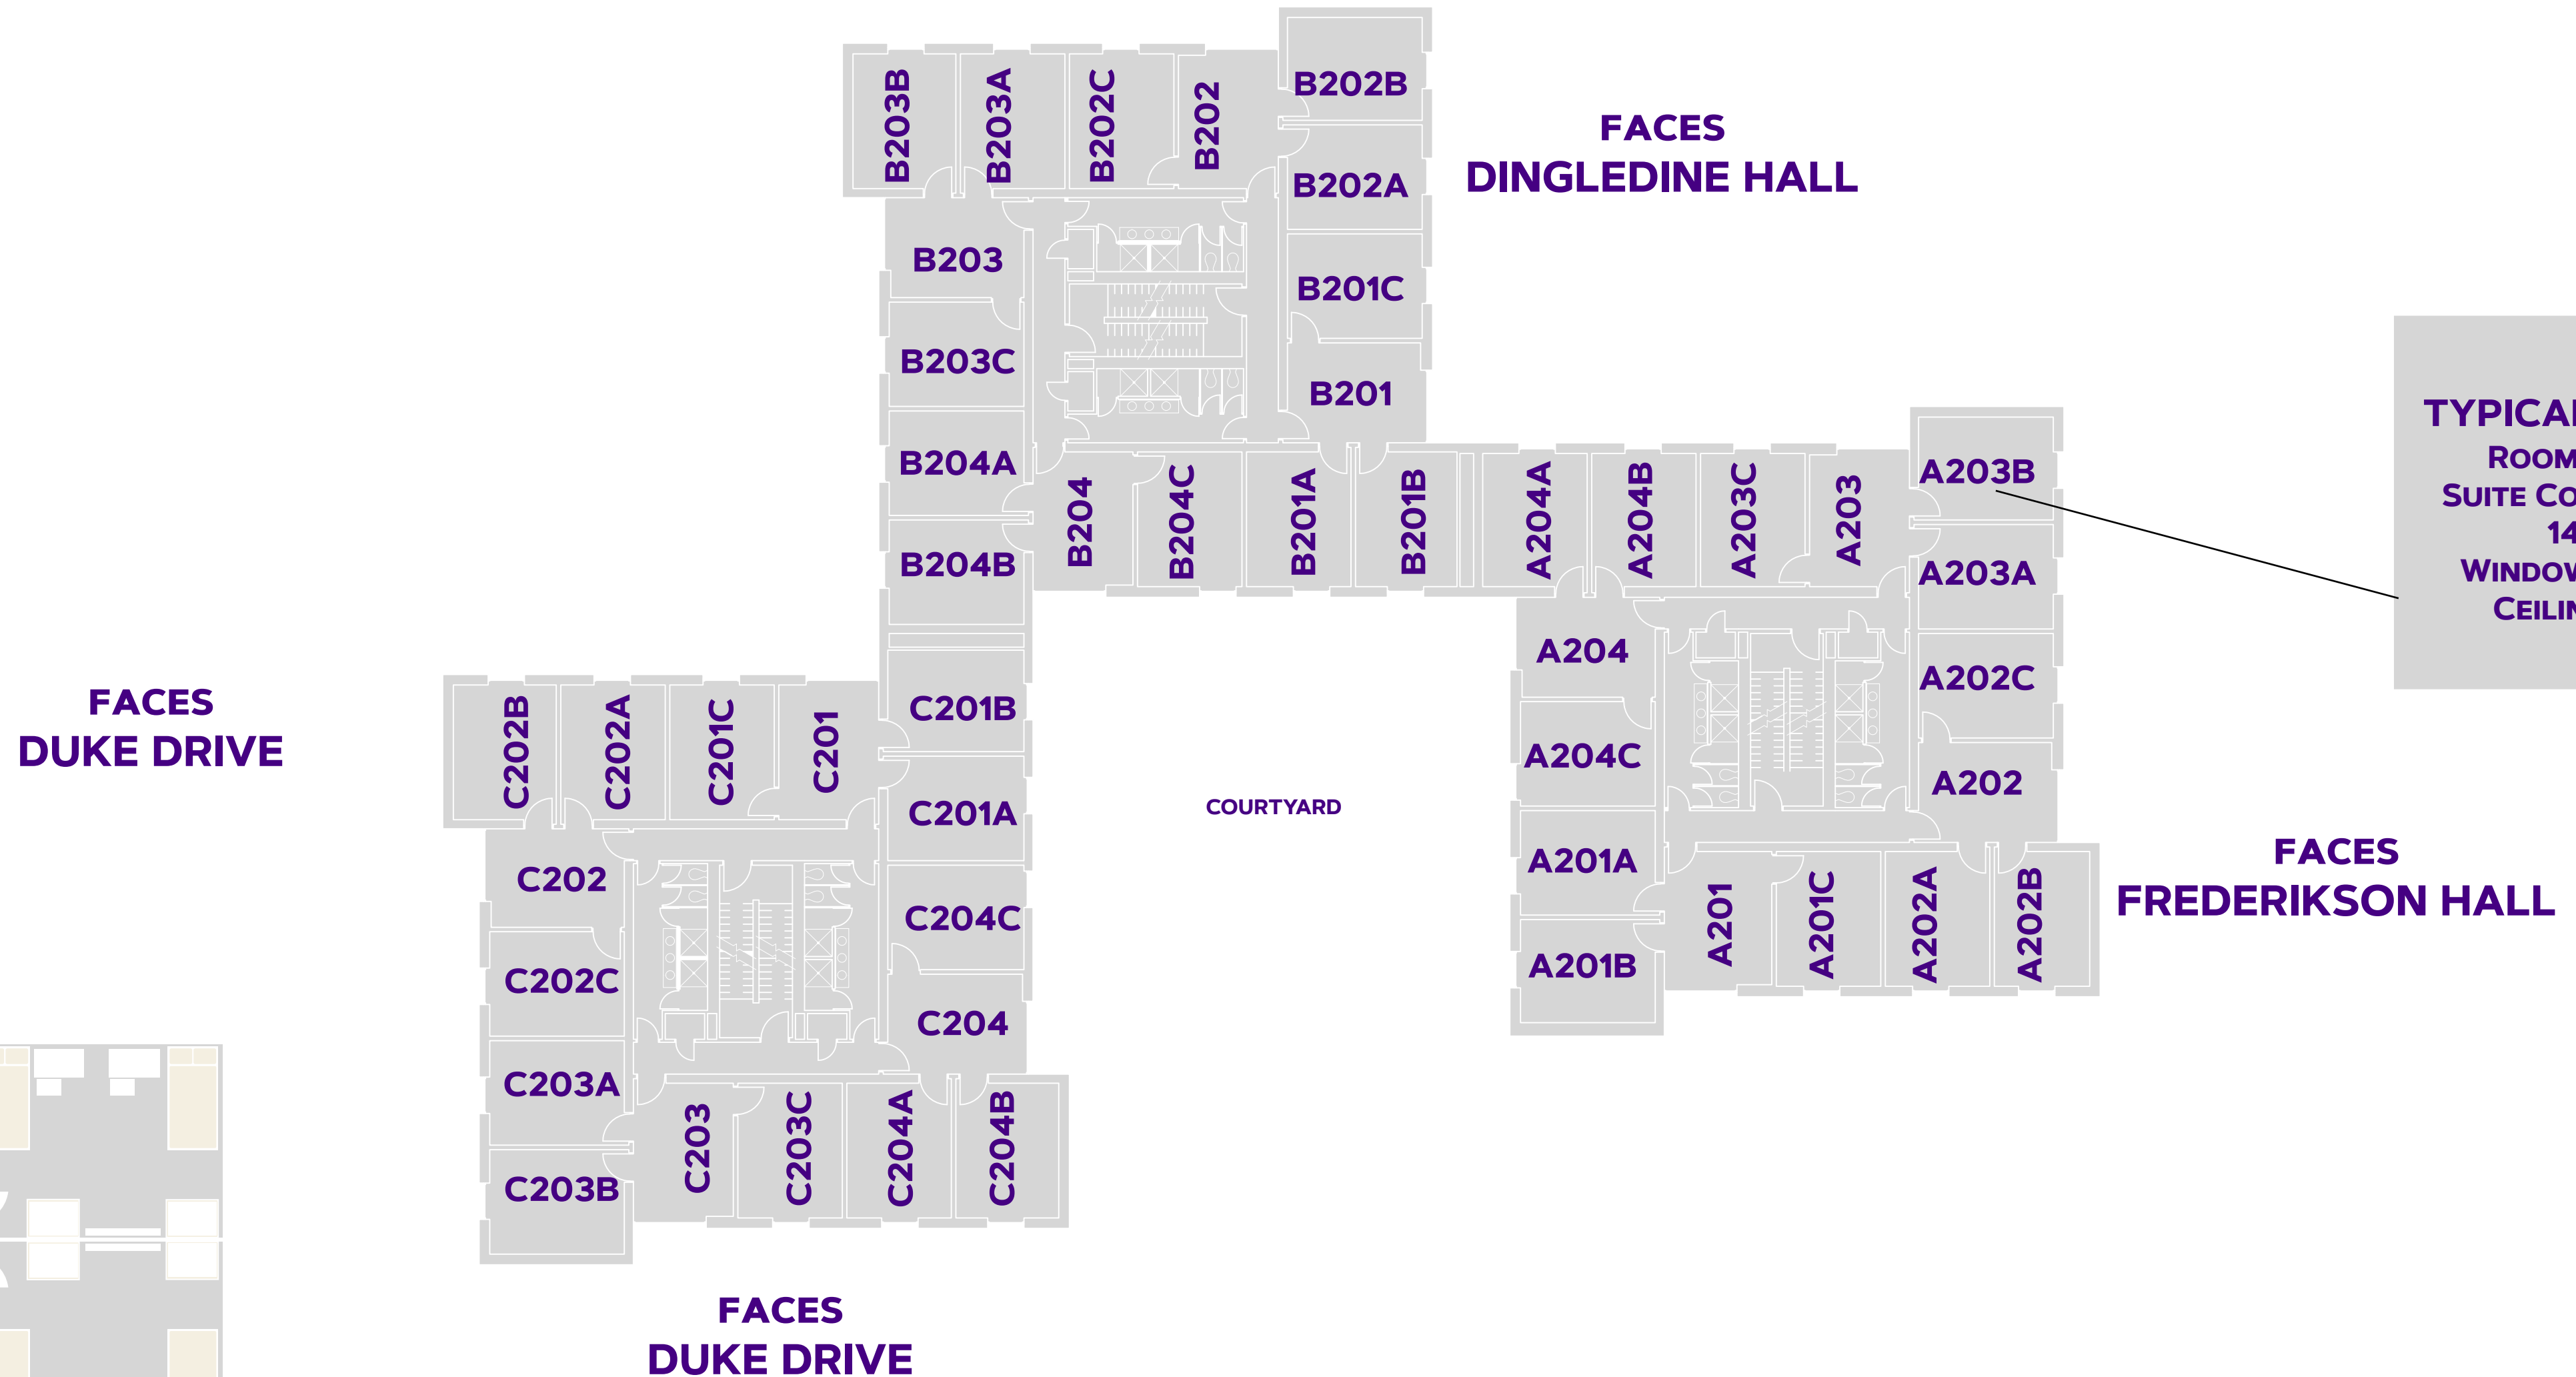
B203B B203A B202C B202 B202B B202A B201C B201 B203 B203C B204A B204B B204 B204C B201A B201B

FACES
DINGLEDINE HALL

TYPICA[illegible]
ROOM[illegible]
SUITE CO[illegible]
14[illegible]
WINDOW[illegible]
CEILI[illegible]

A204A A204B A203C A203 A203B A203A A202C A202 A204 A204C A201A A201B A201 A201C A202A A202B

FACES
DUKE DRIVE

C202B C202A C201C C201 C201B C201A C202 C202C C204C C204 C203A C203B C203 C203C C204A C204B

COURTYARD

FACES
FREDERIKSON HALL

FACES
DUKE DRIVE